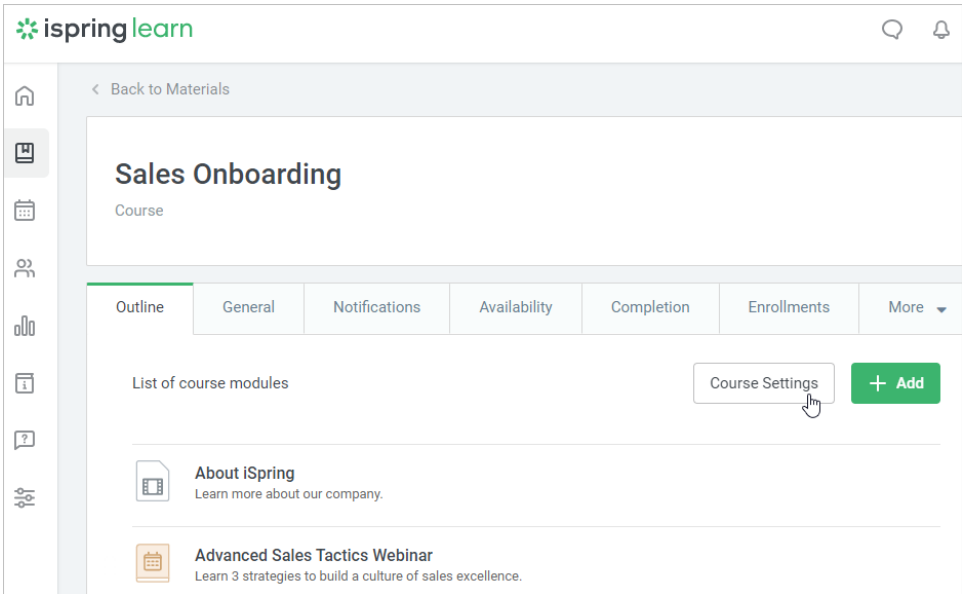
ispring learn

Back to Materials

Sales Onboarding

Course

Outline | General | Notifications | Availability | Completion | Enrollments | More

List of course modules

Course Settings

+ Add

About iSpring
Learn more about our company.

Advanced Sales Tactics Webinar
Learn 3 strategies to build a culture of sales excellence.